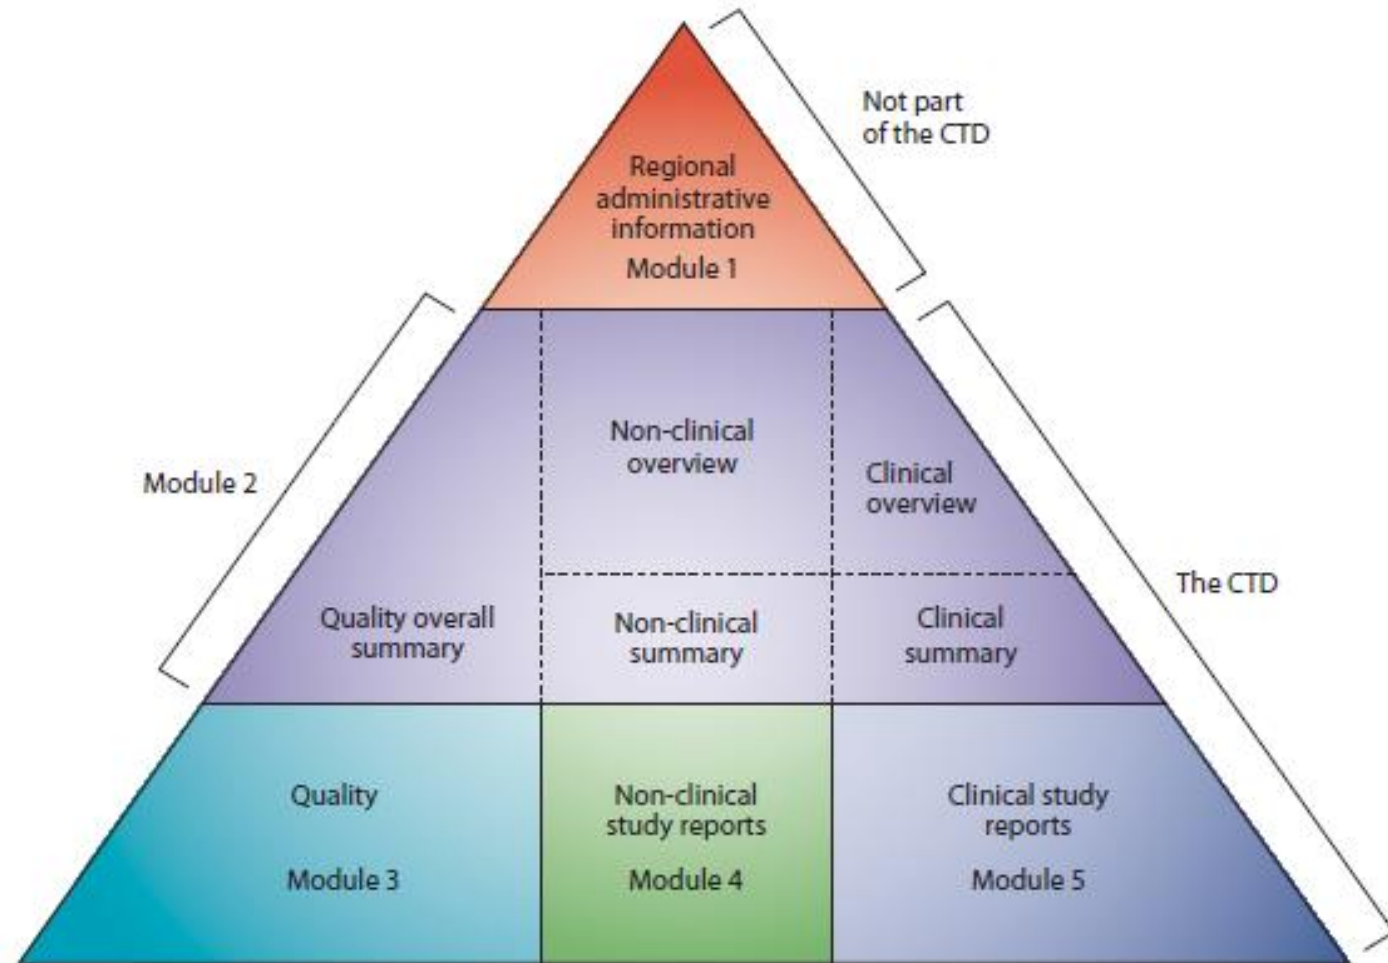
Not part of the CTD

Regional administrative information

Module 1

Module 2

Non-clinical overview

Clinical overview

The CTD

Quality overall summary

Non-clinical summary

Clinical summary

Quality

Module 3

Non-clinical study reports

Module 4

Clinical study reports

Module 5